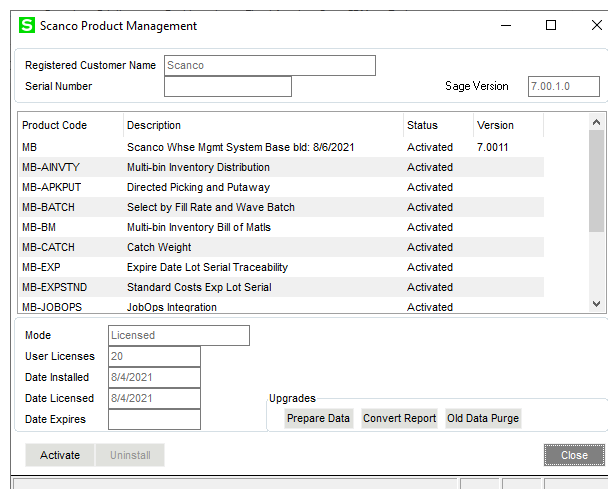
S Scanco Product Management

Registered Customer Name Scanco
Serial Number
Sage Version 7.00.1.0

| Product Code | Description | Status | Version |
|---|---|---|---|
| MB | Scanco Whse Mgmt System Base bld: 8/6/2021 | Activated | 7.0011 |
| MB-AINVTY | Multi-bin Inventory Distribution | Activated | |
| MB-APKPUT | Directed Picking and Putaway | Activated | |
| MB-BATCH | Select by Fill Rate and Wave Batch | Activated | |
| MB-BM | Multi-bin Inventory Bill of Matls | Activated | |
| MB-CATCH | Catch Weight | Activated | |
| MB-EXP | Expire Date Lot Serial Traceability | Activated | |
| MB-EXPSTND | Standard Costs Exp Lot Serial | Activated | |
| MB-JOBOPS | JobOps Integration | Activated | |

Mode Licensed
User Licenses 20
Date Installed 8/4/2021
Date Licensed 8/4/2021
Date Expires

Upgrades
Prepare Data Convert Report Old Data Purge

Activate Uninstall Close